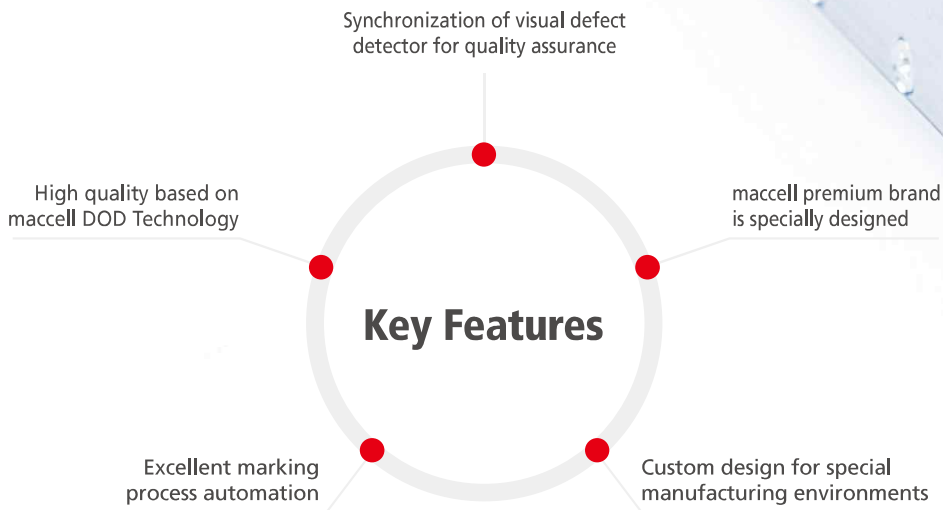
Synchronization of visual defect detector for quality assurance

High quality based on maccell DOD Technology

maccell premium brand is specially designed

Key Features

Excellent marking process automation

Custom design for special manufacturing environments